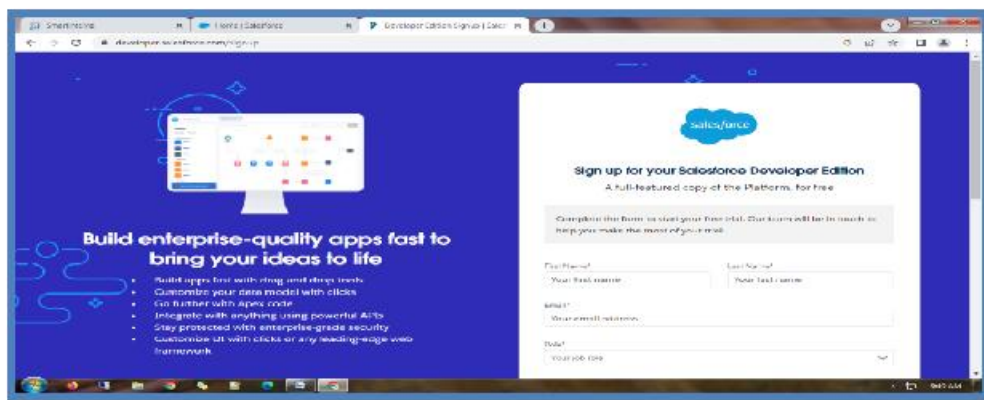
SmartInternz | Home | Salesforce | Developer Edition Signup | Salesforce

developer.salesforce.com/signup

Build enterprise-quality apps fast to bring your ideas to life

- Build apps fast with drag and drop tools
- Customize your data model with clicks
- Go further with Apex code
- Integrate with anything using powerful APIs
- Stay protected with enterprise-grade security
- Customize UI with clicks or any leading-edge web framework

salesforce

Sign up for your Salesforce Developer Edition

A full-featured copy of the Platform, for free

Complete the form to start your free trial. Our team will be in touch to help you make the most of your trial.

First Name*
Your first name

Last Name*
Your last name

Email*
Your email address

Role*
Your job role